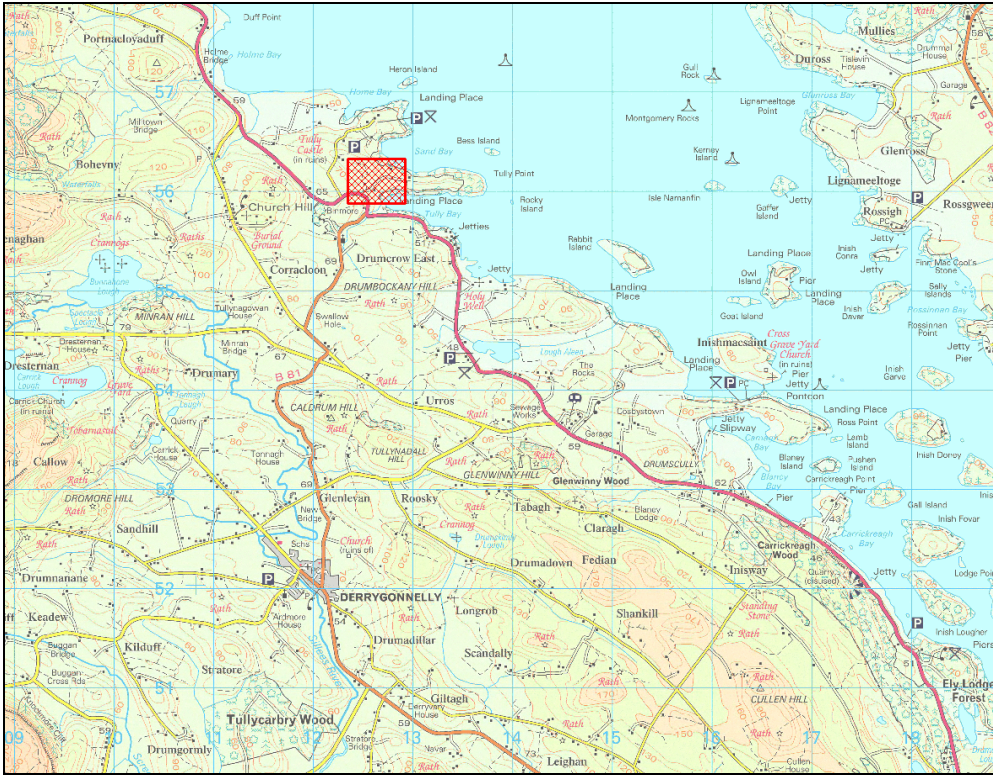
Duff Point
Portnacloyaduff
Holme Bridge
Holme Bay
57
69
Heron Island
Home Bay
Landing Place
Milltown Bridge
Tully Castle (in ruins)
Bess Island
Sand Bay
Tully Point
Bohevny
56
Rath
65
Church Hill
Birmore
Landing Place
Tully Bay
Jetties
Rocky Island
Rabbit Island
Burial Ground
Crannog
Raths
Corracloon
69
Drumcrow East
51
DRUMBOCKANY HILL
Jetty
Holy Well
Rath
Swallow Hole
MINRAN HILL
79
Tullynagowan House
Minran Bridge
67
48
Lough Alaban
The Rocks
Dresternan House
Drumary
Raths
Crannog
Grave Yard
B 81
Rath
Urros
Sewage Works
Coolystown
CALDRUM HILL
Rath
Garage
59
Carrick House
Quarry
Tonnagh House
TULLYNADALL HILL
Rath
GLENWINNY HILL
Glenwinny Wood
DRUMSCULLY
62
Callow
Tobarnasail
DROMORE HILL
Rath
53
69
Glenlevan
Roosky
Rath
Tabagh
Claragh
Blaney Lodge
Sandhill
New Bridge
Crannog
Rath
Scha
Church (ruins of)
Drumadown
Fedian
Carrickreagh Wood
46
Inisway
Quarry (disused)
Drumnanane
52
DERRYGONNELLY
Longrob
Shankill
Standing Stone
Keadew
Ardmore House
54
Drumadillar
Rath
Rath
Buggan Bridge
Kilduff
Scandally
Buggan Cross Rds
Stratore
Rath
51
Giltagh
Derryvary House
Tullycarbry Wood
59
Rath
CULLEN HILL
Drumgormly
Stratore Bridge
Navar
Rath
Leighan
73
Rath
Cullen House
09
10
11
12
13
14
15
16
17
18
Gull Rock
Montgomery Rocks
Lignameeltoge Point
Kerney Island
Isle Namanfin
Gaffer Island
Jetty
Landing Place
Owl Island
Pier
Landing Place
Goat Island
Inishmacsaint
Landing Place
Cross Grave Yard Church (in ruins)
Jetty
Pontoon
PC
Landing Place
Ross Point
Lemb Island
Jetty Slipway
Carrick Bay
Blaney Island
Pushen Island
Blaney Bay
Carrickreagh Point
Pier
Pier
43
Carrickreagh Bay
Jetty
Mullies
Duross
Tisleven House
Drummel House
Garage
Glenross
Lignameeltoge
Rossigh
PC
Rossgweer
Jetty
Inish Conra
Jetty
Finn Mac Cool's Stone
Sally Islands
Inish Davar
Rossinnan Bay
Rossinnan Point
Jetty
Pier
Inish Garve
Inish Doney
Gall Island
Inish Fovar
Inish
Lodge Point
Irish Lougher
Piers
Ely Lodge Forest
51
Rath
Rath
Glenross Bay
B 82
Sally Lough
Carrick Lough
Carrick Church (in ruins)
Enaghan
Sandhill Lough
Burnaborn Lough
Dresternan
Drumcrow Lough
Sillees River
Drumcrow
Rath